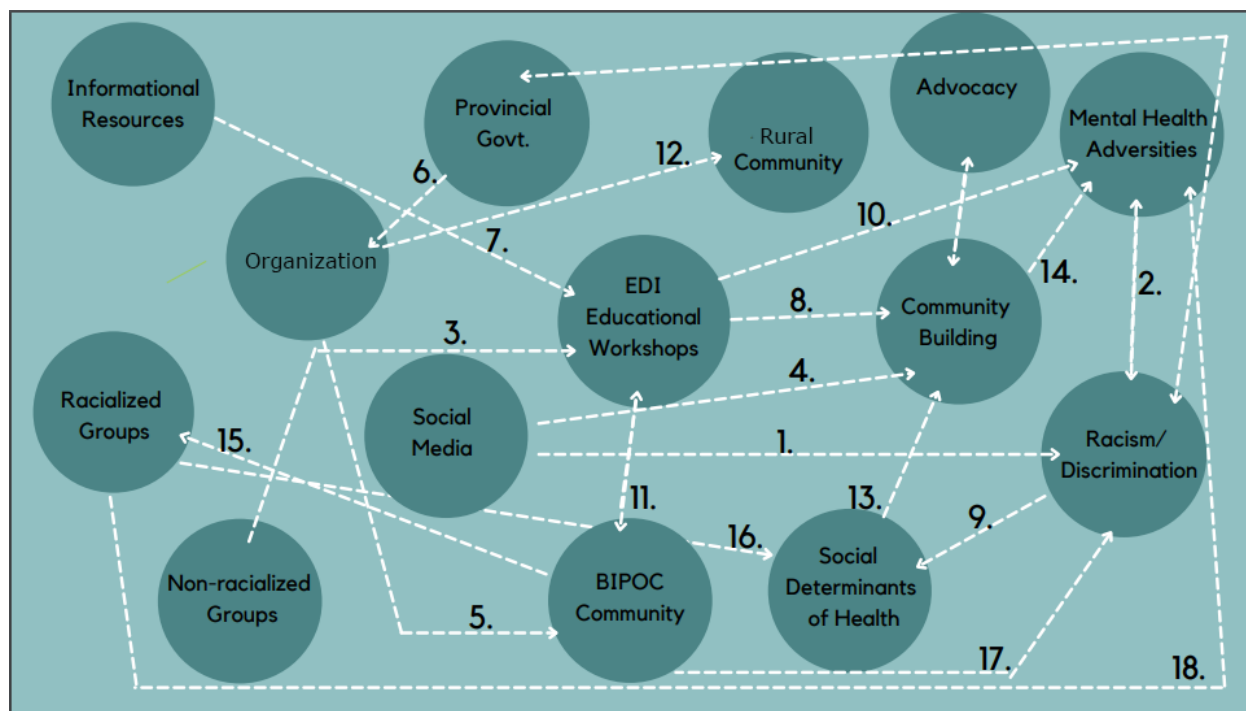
Informational Resources

Provincial Govt.

Rural Community

Advocacy

Mental Health Adversities

12.

6.

10.

Organization

7.

EDI Educational Workshops

14.

8.

Community Building

2.

3.

Racialized Groups

Social Media

4.

15.

1.

Racism/ Discrimination

11.

13.

9.

16.

Social Determinants of Health

Non-racialized Groups

BIPOC Community

5.

17.

18.